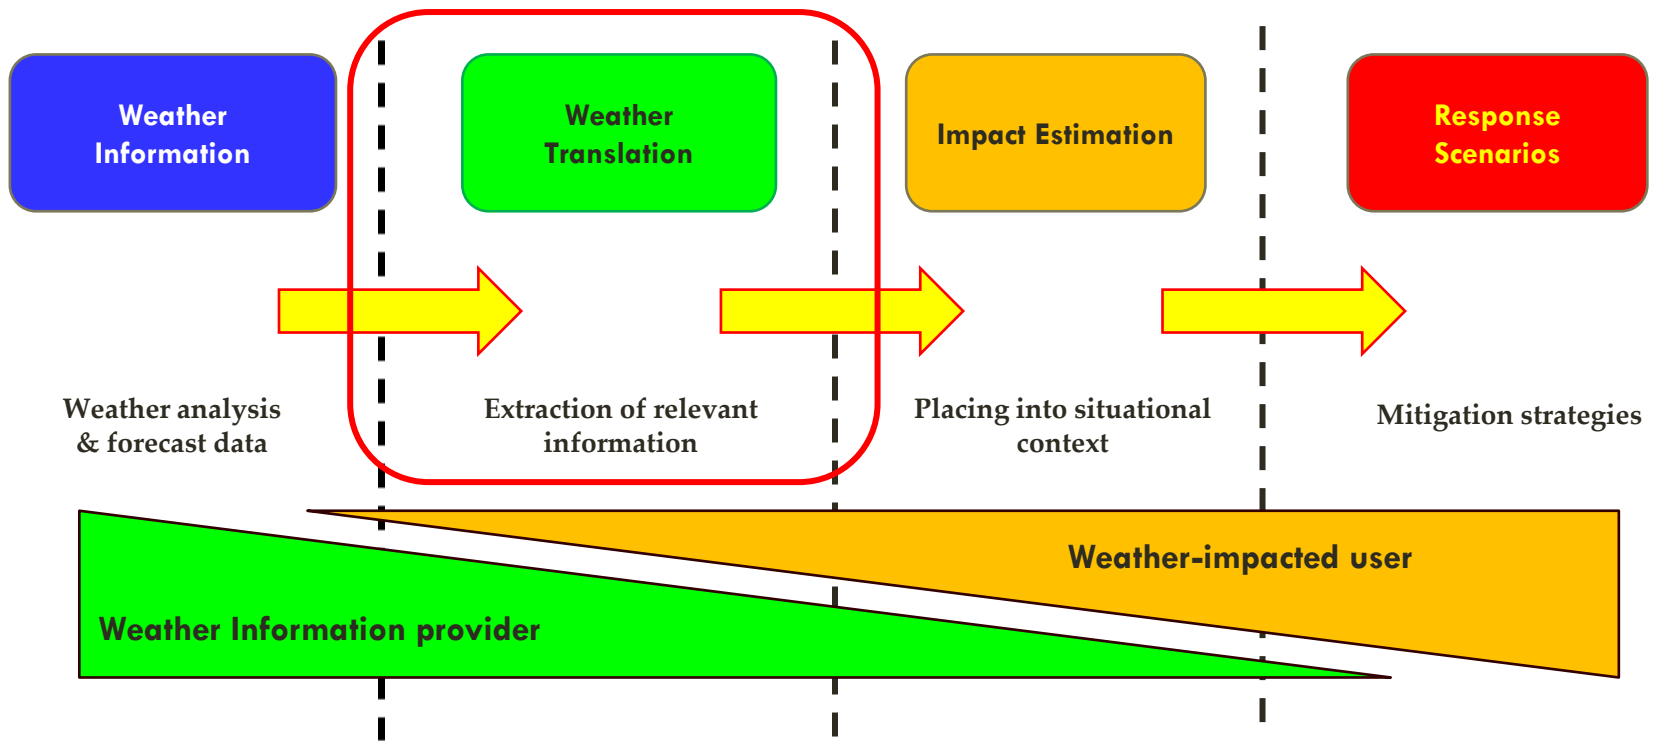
Weather Information

Weather Translation

Impact Estimation

Response Scenarios

Weather analysis & forecast data

Extraction of relevant information

Placing into situational context

Mitigation strategies

Weather-impacted user

Weather Information provider